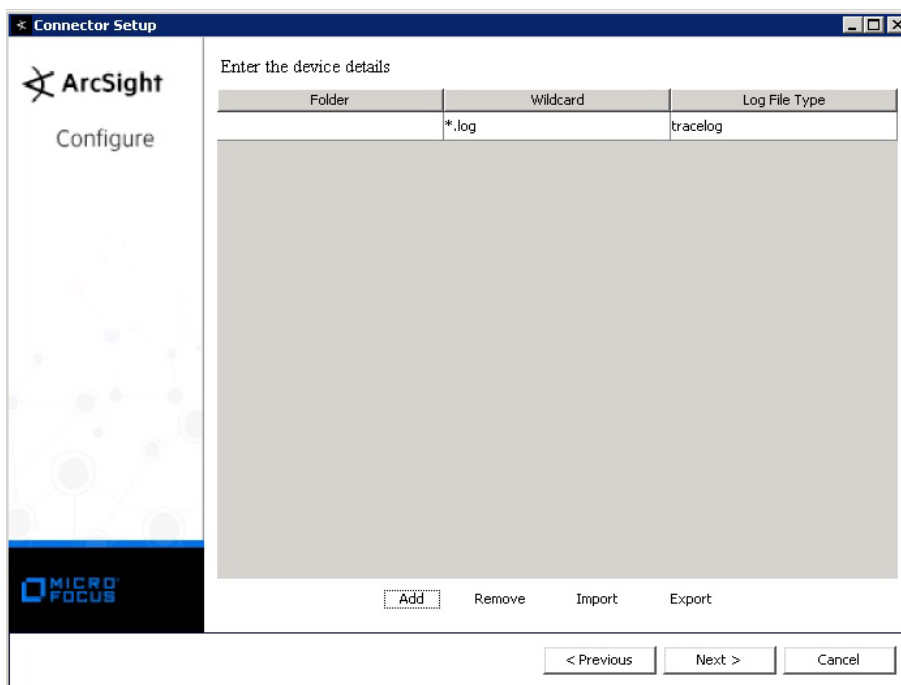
Connector Setup

ArcSight

Configure

MICRO FOCUS

Enter the device details

| Folder | Wildcard | Log File Type |
|---|---|---|
| | *.log | tracelog |

Add Remove Import Export

< Previous Next > Cancel